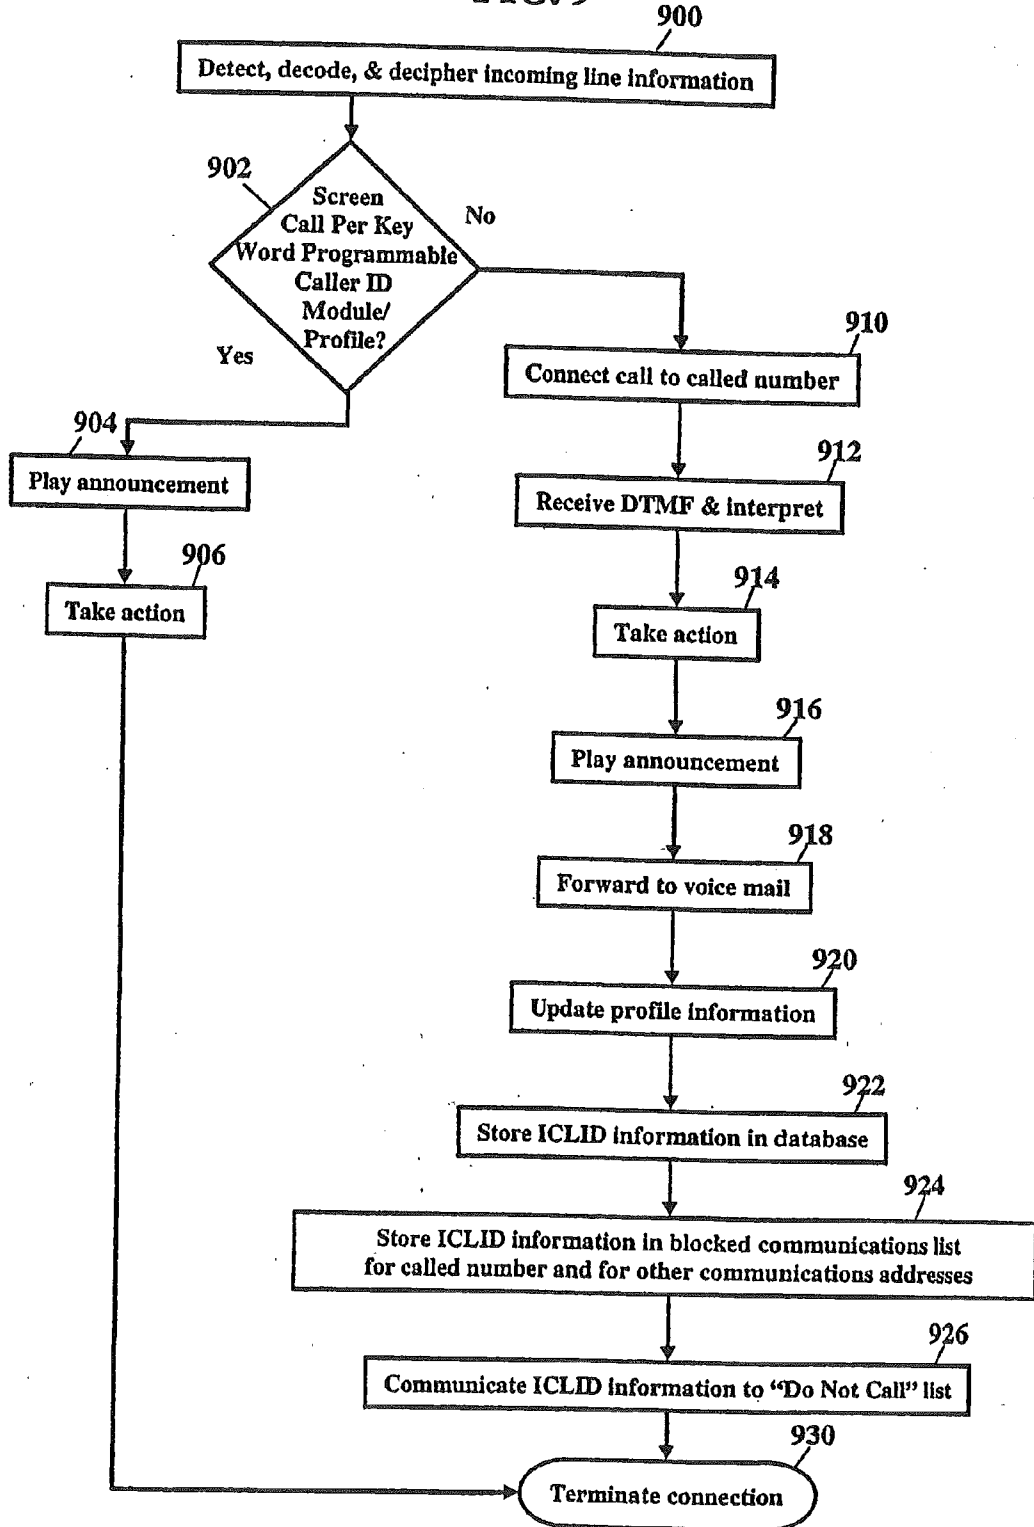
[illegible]

900

Detect, decode, & decipher incoming line information

902

Screen Call Per Key Word Programmable Caller ID Module/ Profile?

No

Yes

904

Play announcement

906

Take action

910

Connect call to called number

912

Receive DTMF & interpret

914

Take action

916

Play announcement

918

Forward to voice mail

920

Update profile information

922

Store ICLID information in database

924

Store ICLID information in blocked communications list for called number and for other communications addresses

926

Communicate ICLID information to "Do Not Call" list

930

Terminate connection